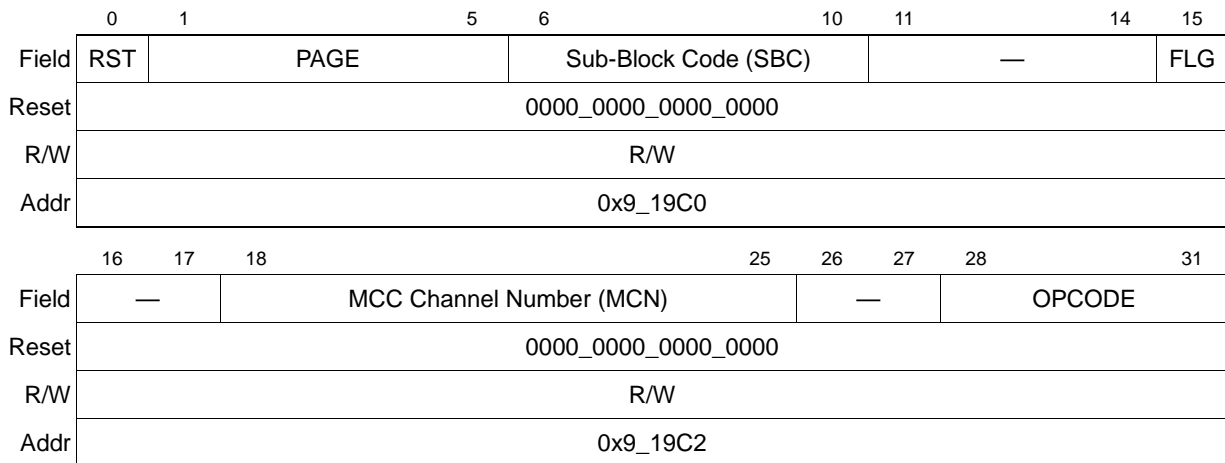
|  | 0 | 1 5 | 6 10 | 11 14 | 15 |
|---|---|---|---|---|---|
| Field | RST | PAGE | Sub-Block Code (SBC) | — | FLG |
| Reset | 0000_0000_0000_0000 | | | | |
| R/W | R/W | | | | |
| Addr | 0x9_19C0 | | | | |

|  | 16 17 | 18 25 | 26 27 | 28 31 |
|---|---|---|---|---|
| Field | — | MCC Channel Number (MCN) | — | OPCODE |
| Reset | 0000_0000_0000_0000 | | | |
| R/W | R/W | | | |
| Addr | 0x9_19C2 | | | |